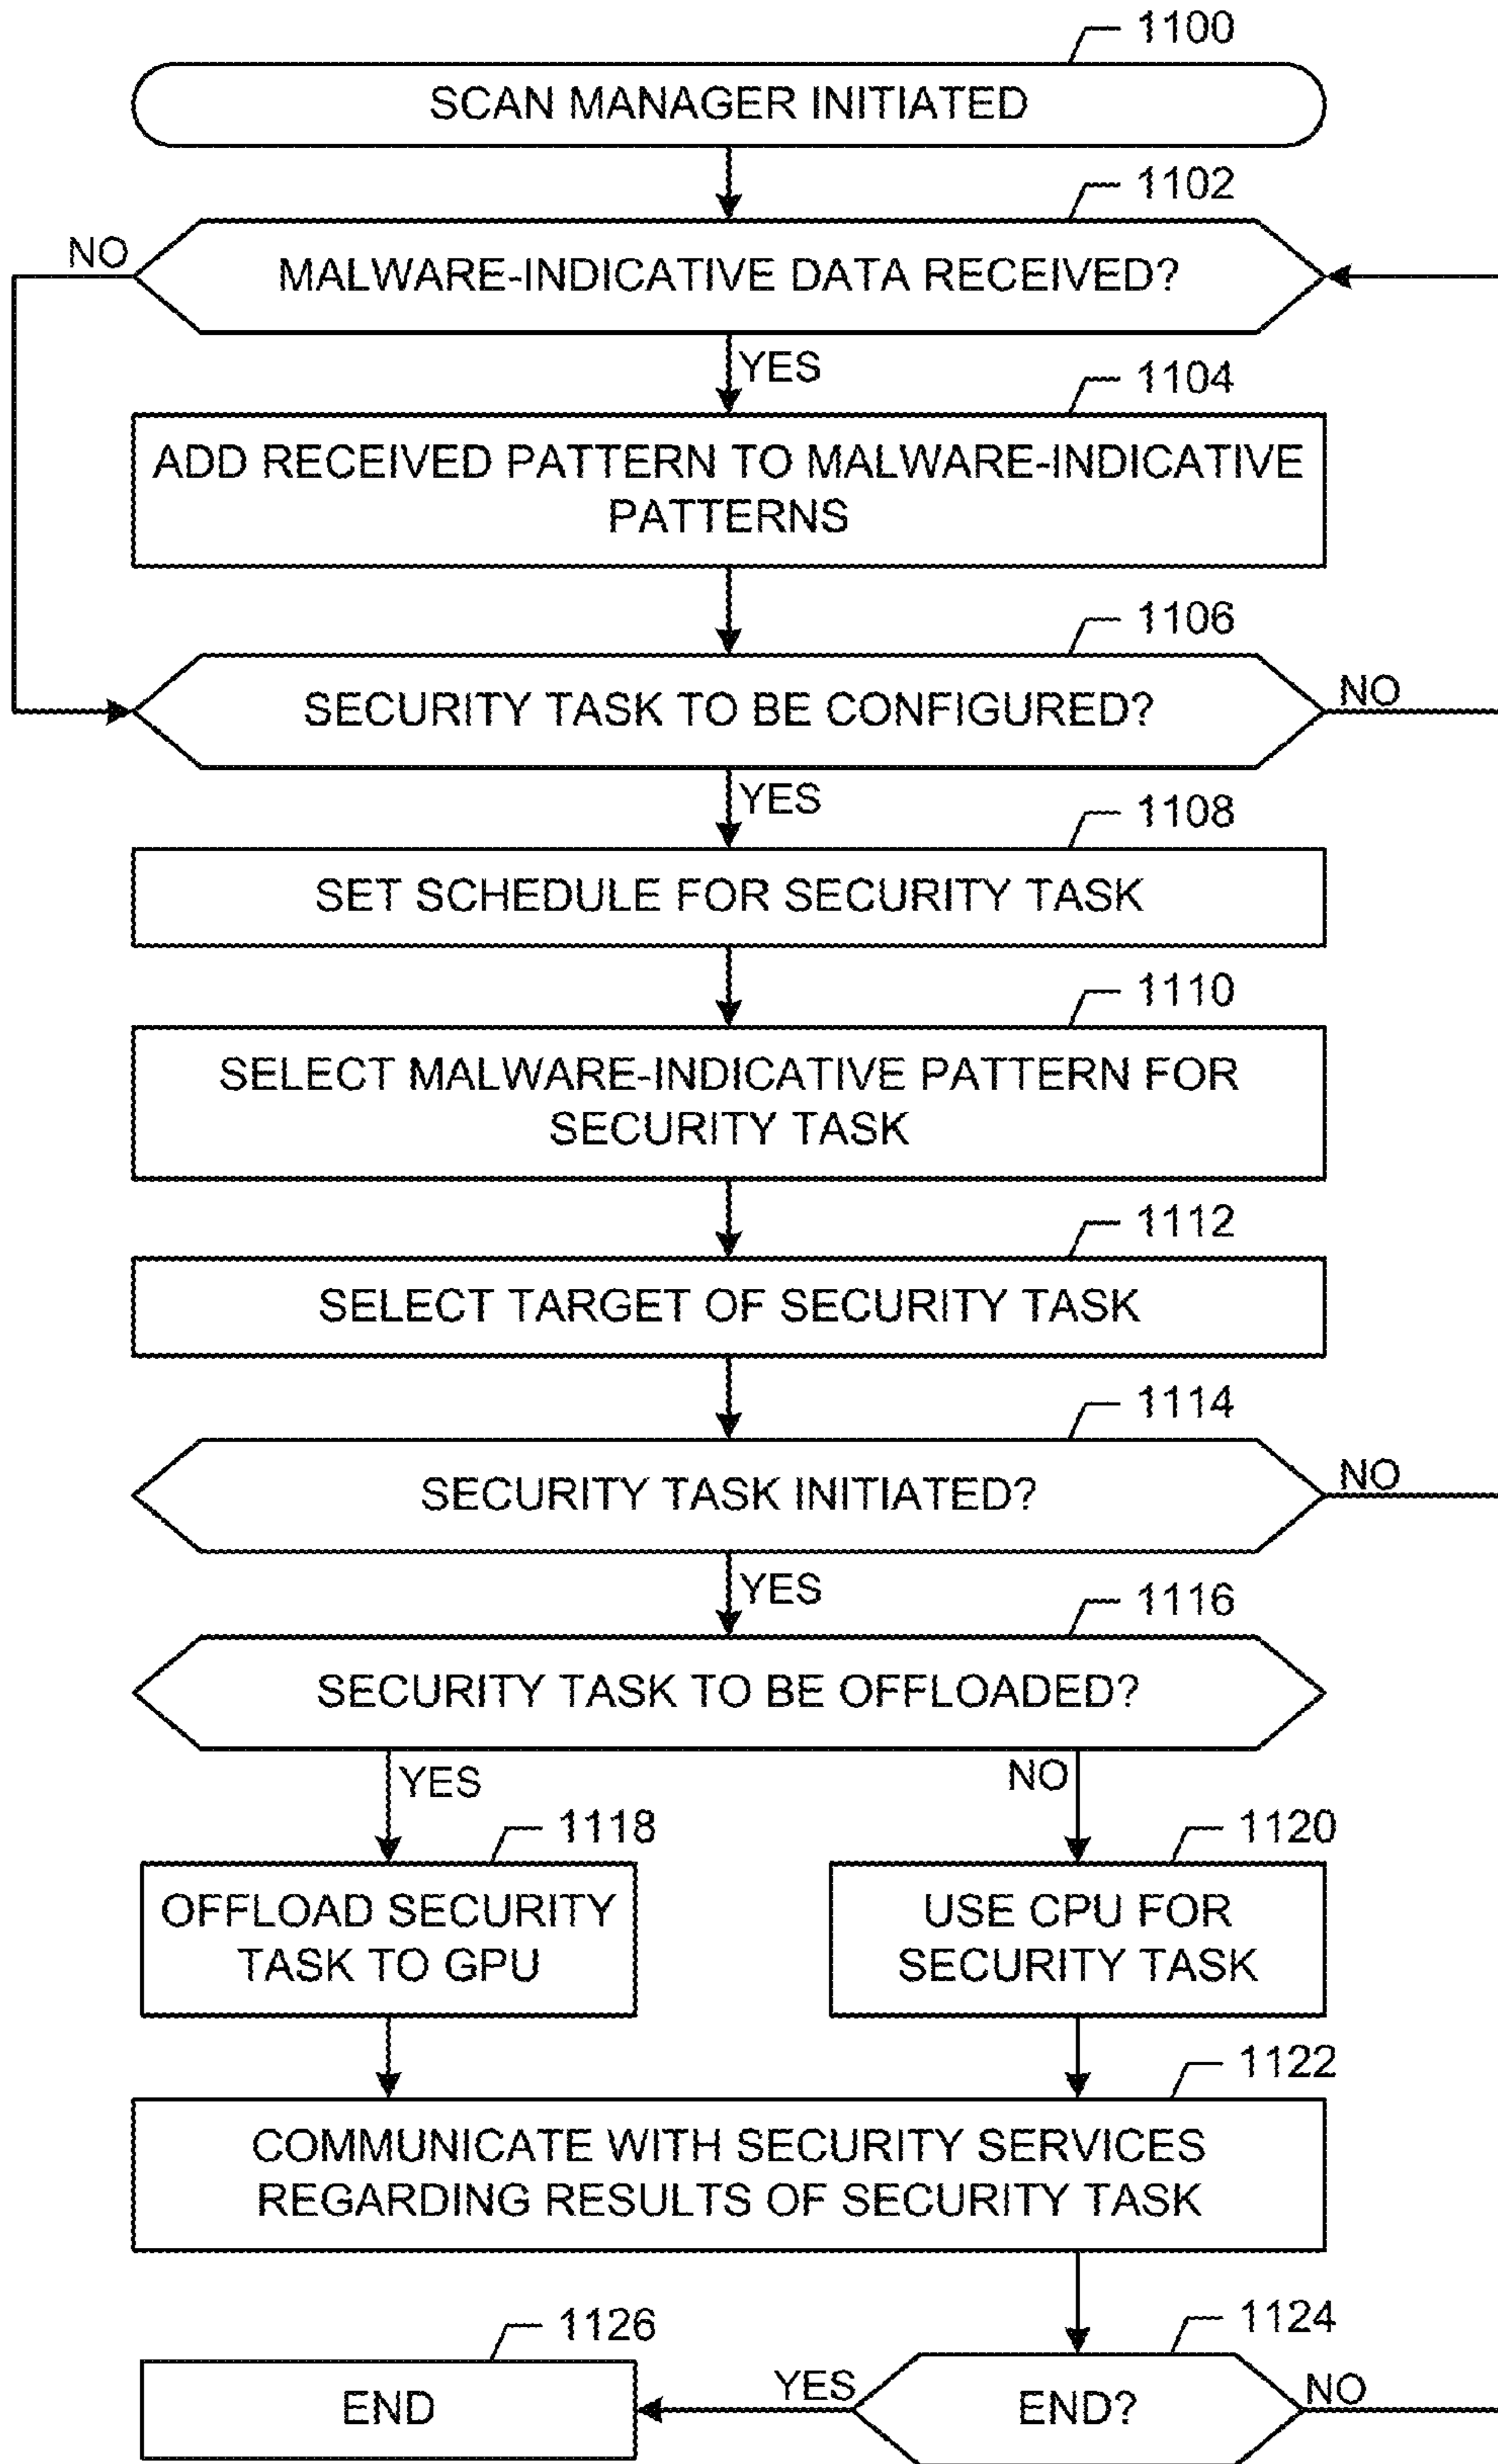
1100
SCAN MANAGER INITIATED

1102
NO
MALWARE-INDICATIVE DATA RECEIVED?

YES
1104
ADD RECEIVED PATTERN TO MALWARE-INDICATIVE PATTERNS

1106
SECURITY TASK TO BE CONFIGURED?
NO

YES
1108
SET SCHEDULE FOR SECURITY TASK

1110
SELECT MALWARE-INDICATIVE PATTERN FOR SECURITY TASK

1112
SELECT TARGET OF SECURITY TASK

1114
SECURITY TASK INITIATED?
NO

YES
1116
SECURITY TASK TO BE OFFLOADED?

YES
NO
1118
OFFLOAD SECURITY TASK TO GPU

1120
USE CPU FOR SECURITY TASK

1122
COMMUNICATE WITH SECURITY SERVICES REGARDING RESULTS OF SECURITY TASK

1126
END

YES
1124
END?
NO